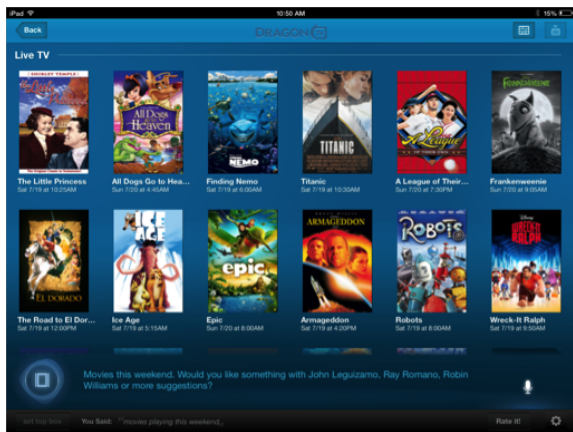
iPad 10:50 AM 15%

Back DRAGON

Live TV

SHIRLEY TEMPLE The Little Princess
The Little Princess
Sat 7/19 at 10:25AM

All Dogs Go to Heaven
All Dogs Go to Hea...
Sun 7/20 at 4:45AM

NEMO
Finding Nemo
Sat 7/19 at 6:00AM

TITANIC
Titanic
Sat 7/19 at 10:30AM

A League of Their Own
A League of Their...
Sun 7/20 at 7:30PM

Frankenweenie
Frankenweenie
Sat 7/19 at 9:05AM

EL DORADO
The Road to El Dor...
Sat 7/19 at 12:00PM

ICE AGE
Ice Age
Sat 7/19 at 5:15AM

epic
Epic
Sun 7/20 at 8:00AM

ARMAGEDDON
Armageddon
Sat 7/19 at 4:20PM

ROBOTS
Robots
Sat 7/19 at 8:00AM

Disney WRECK-IT RALPH
Wreck-It Ralph
Sat 7/19 at 8:00AM

Movies this weekend. Would you like something with John Leguizamo, Ray Romano, Robin Williams or more suggestions?

set top box You Said: "movies playing this weekend." Rate it!